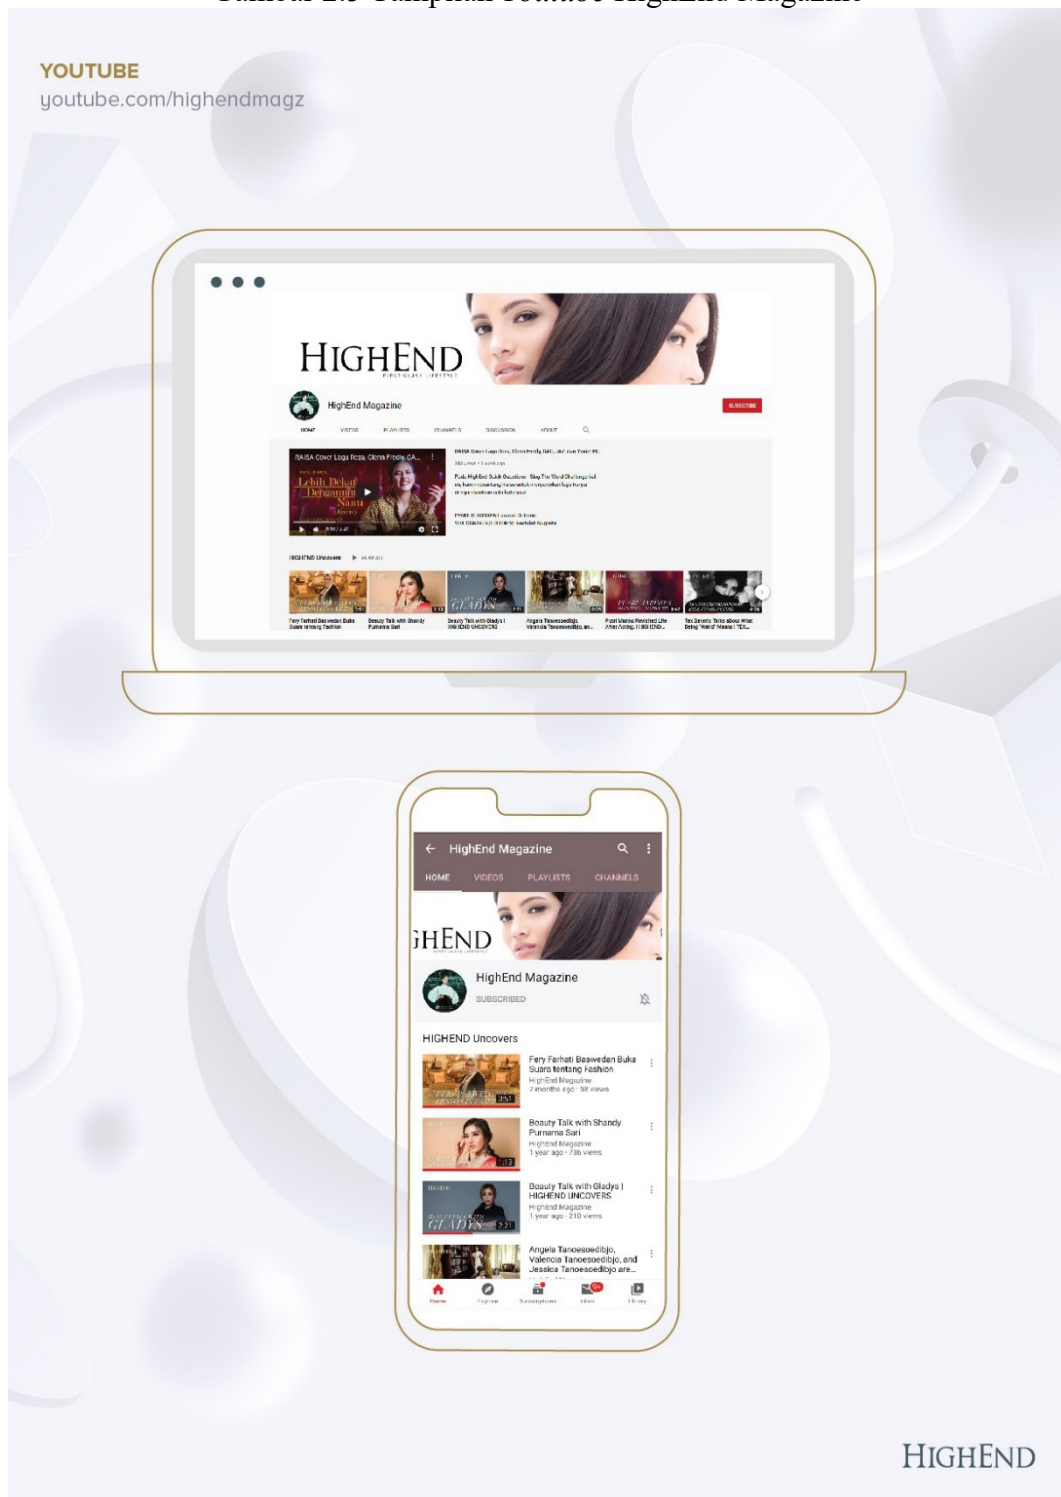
Gambar 2.5 Tampilan Youtube HighEnd Magazine

YOUTUBE
youtube.com/highendmagz

HIGHEND

HighEnd Magazine

SUBSCRIBE

HOME VIDEOS PLAYLISTS CHANNELS DISCUSSION ABOUT

RAISA Cover Lagu Rossa, Glenn Fredly, GA...

Lebih Dekat Denganmu Nanti

HIGHEND Uncovers ▶ PLAY ALL

Fery Farhati Baswedan Buka Suara tentang Fashion
Beauty Talk with Shandy Purnama Sari
Beauty Talk with Gladys | HIGHEND UNCOVERS
Angela Tanoesoedibjo, Valencia Tanoesoedibjo, an...
Putri Marino Revisited Life After Acting | HIGHEND...
Tex Saverio Talks about What Being "Weird" Means | TEX...

HighEnd Magazine
HOME VIDEOS PLAYLISTS CHANNELS

HEND

HighEnd Magazine
SUBSCRIBED

HIGHEND Uncovers

Fery Farhati Baswedan Buka Suara tentang Fashion
HighEnd Magazine
2 months ago · 98 views
2:51

Beauty Talk with Shandy Purnama Sari
HighEnd Magazine
1 year ago · 736 views
2:12

Beauty Talk with Gladys | HIGHEND UNCOVERS
HighEnd Magazine
1 year ago · 210 views
GLADYS 2:21

Angela Tanoesoedibjo, Valencia Tanoesoedibjo, and Jessica Tanoesoedibjo are...

Home Explore Subscriptions Inbox Library

HIGHEND